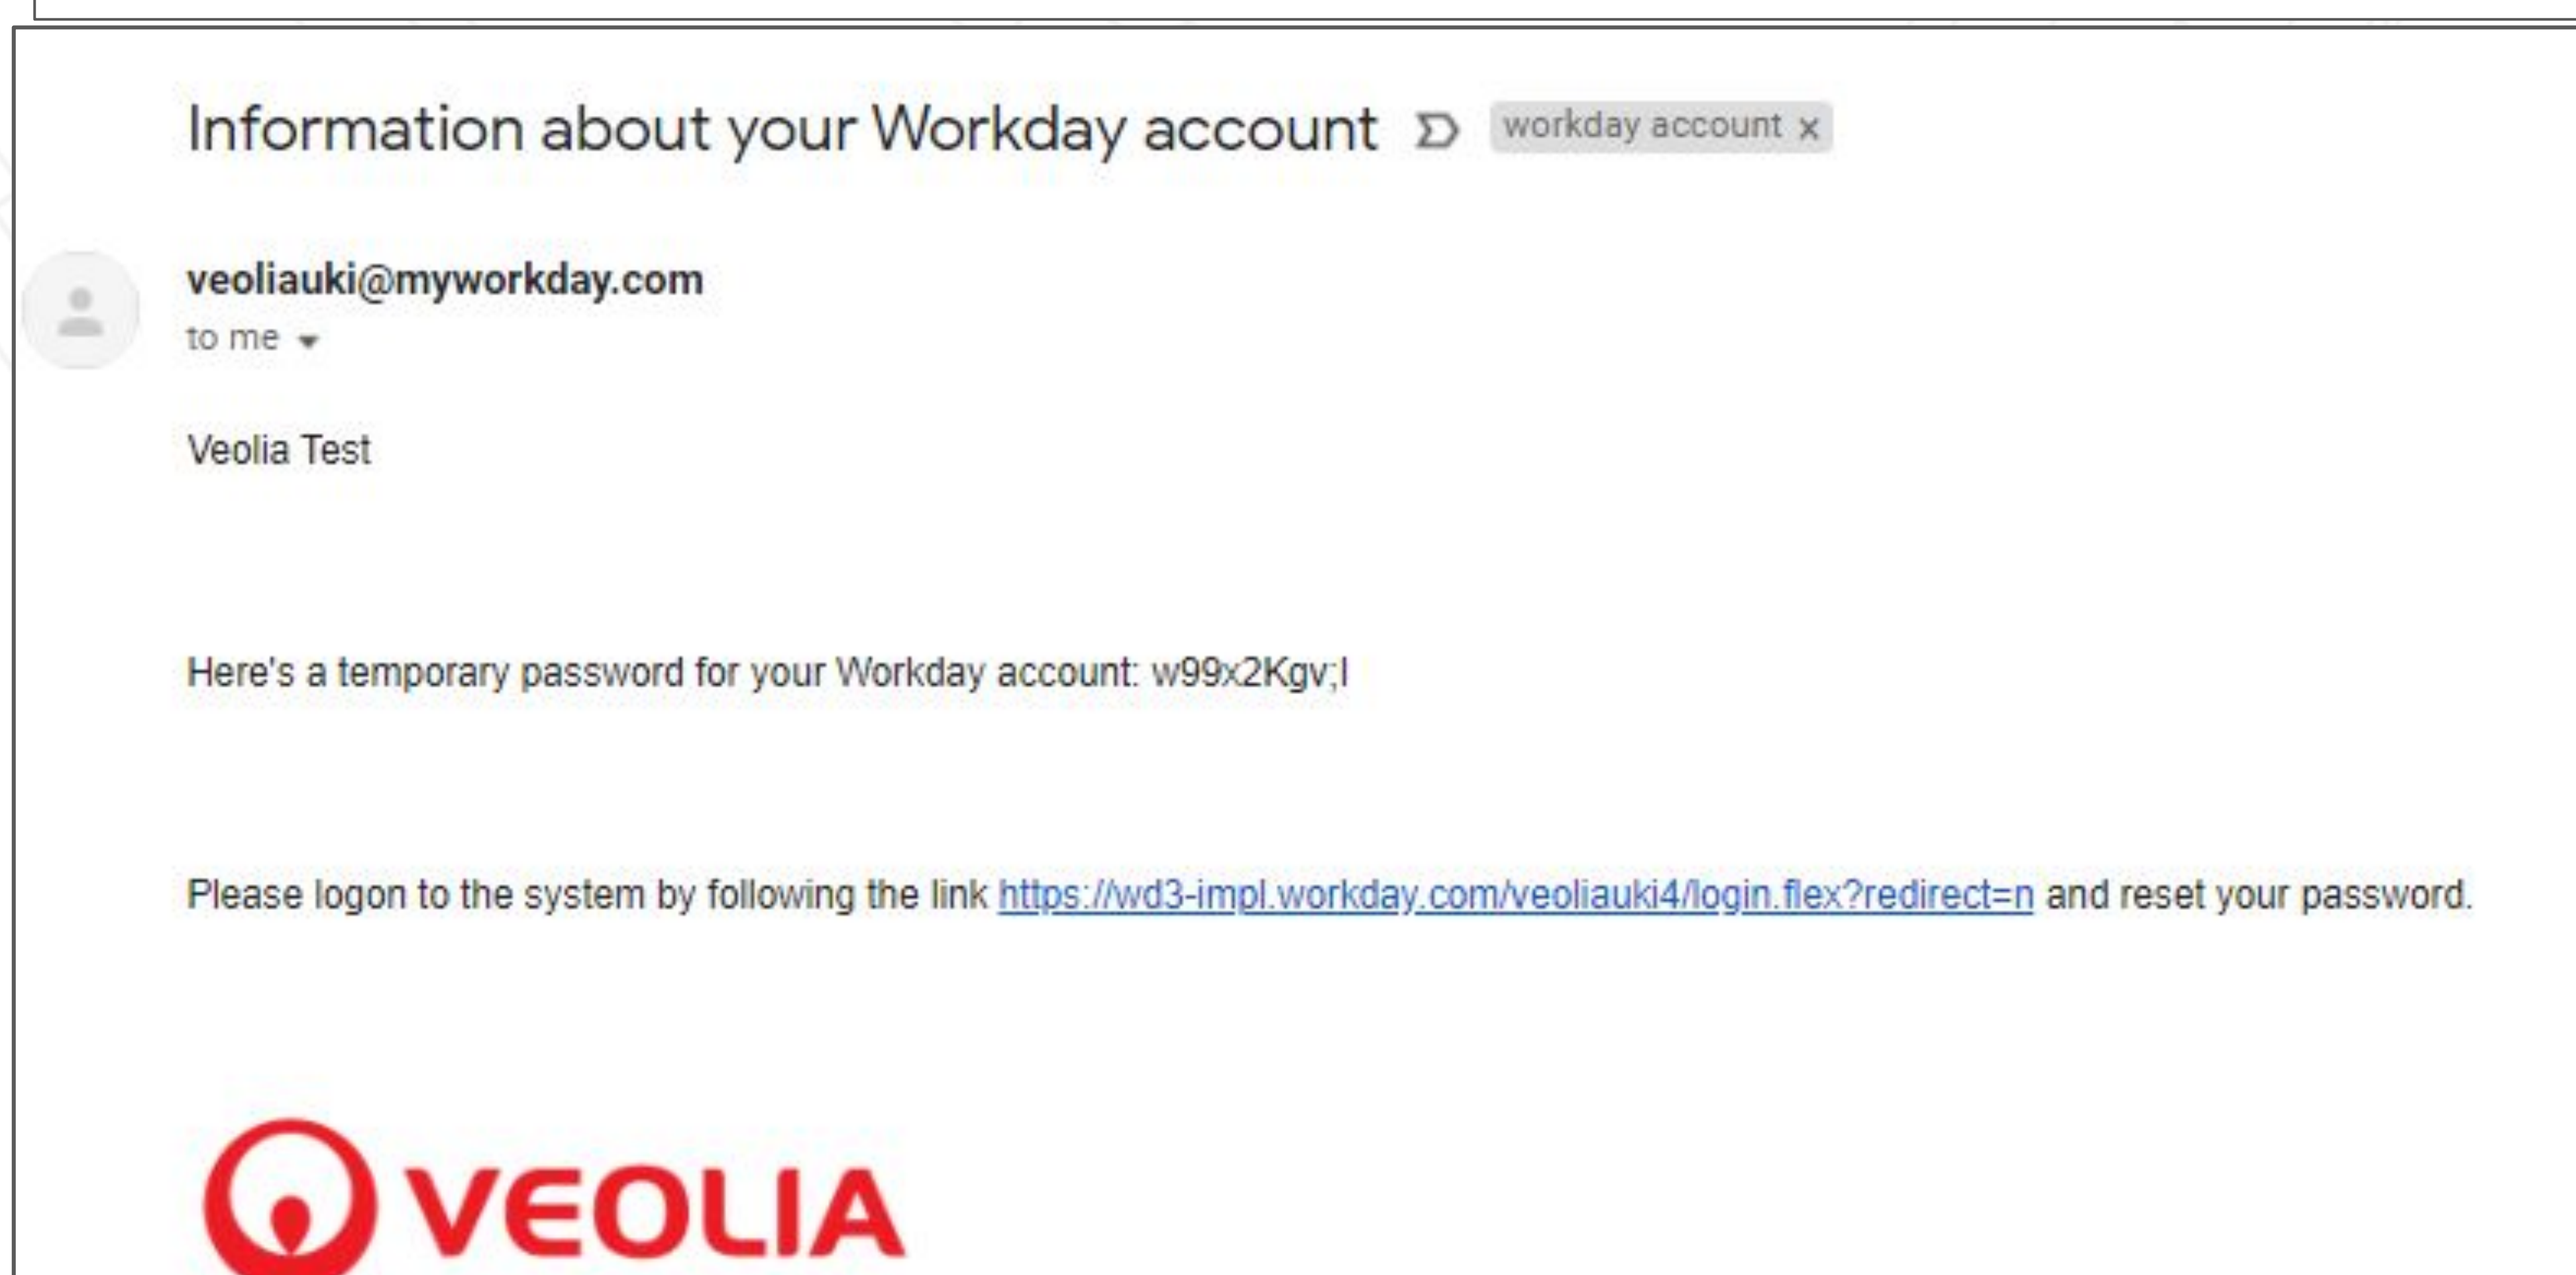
Information about your Workday account

workday account x

veoliauki@myworkday.com
to me

Veolia Test

Here's a temporary password for your Workday account: w99x2Kgv;l

Please logon to the system by following the link https://wd3-impl.workday.com/veoliauki4/login.flex?redirect=n and reset your password.

VEOLIA